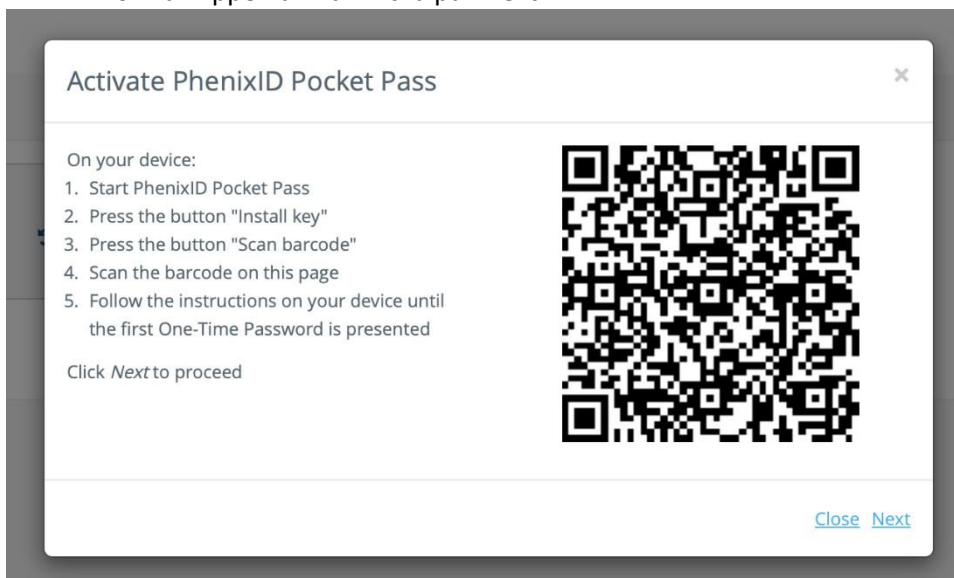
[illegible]

Activate PhenixID Pocket Pass

×

On your device:
1. Start PhenixID Pocket Pass
2. Press the button "Install key"
3. Press the button "Scan barcode"
4. Scan the barcode on this page
5. Follow the instructions on your device until the first One-Time Password is presented

Click *Next* to proceed

Close Next